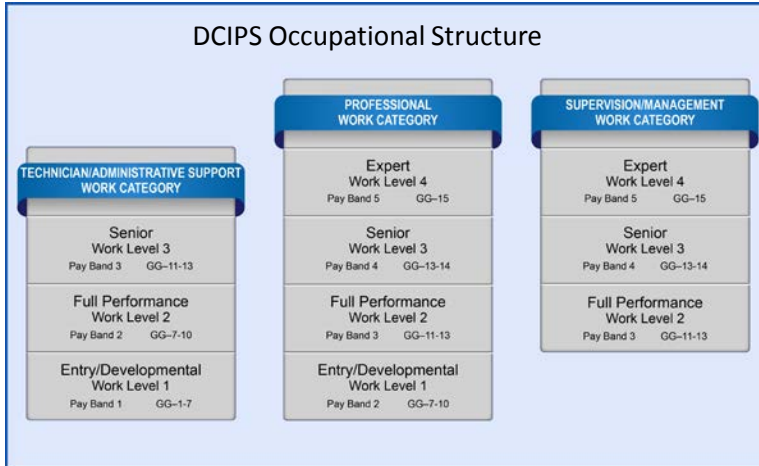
DCIPS Occupational Structure

TECHNICIAN/ADMINISTRATIVE SUPPORT WORK CATEGORY

Senior
Work Level 3
Pay Band 3 GG–11-13

Full Performance
Work Level 2
Pay Band 2 GG–7-10

Entry/Developmental
Work Level 1
Pay Band 1 GG–1-7

PROFESSIONAL WORK CATEGORY

Expert
Work Level 4
Pay Band 5 GG–15

Senior
Work Level 3
Pay Band 4 GG–13-14

Full Performance
Work Level 2
Pay Band 3 GG–11-13

Entry/Developmental
Work Level 1
Pay Band 2 GG–7-10

SUPERVISION/MANAGEMENT WORK CATEGORY

Expert
Work Level 4
Pay Band 5 GG–15

Senior
Work Level 3
Pay Band 4 GG–13-14

Full Performance
Work Level 2
Pay Band 3 GG–11-13